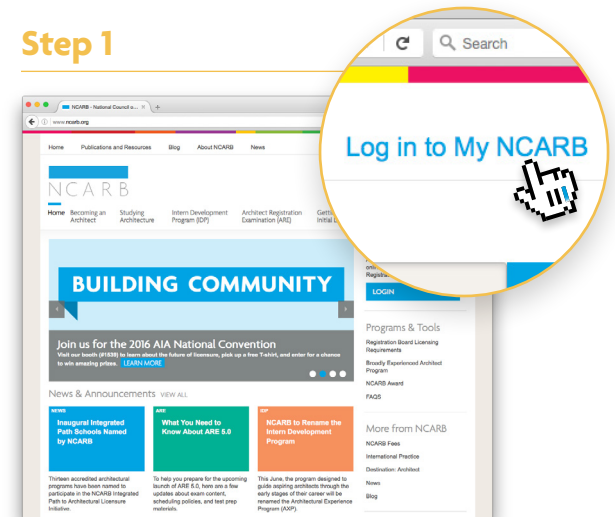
Step 1

NCARB - National Council o...

www.ncarb.org

Home Publications and Resources Blog About NCARB News

NCARB

Home Becoming an Architect Studying Architecture Intern Development Program (IDP) Architect Registration Examination (ARE) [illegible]

BUILDING COMMUNITY

Join us for the 2016 AIA National Convention

Visit our booth (#1638) to learn about the future of licensure, pick up a free T-shirt, and enter for a chance to win amazing prizes. LEARN MORE

News & Announcements VIEW ALL

NEWS
Inaugural Integrated Path Schools Named by NCARB

Thirteen accredited architectural programs have been named to participate in the NCARB Integrated Path to Architectural Licensure Initiative.

ARE
What You Need to Know About ARE 5.0

To help you prepare for the upcoming launch of ARE 5.0, here are a few updates about exam content, scheduling policies, and test prep materials.

IDP
NCARB to Rename the Intern Development Program

This June, the program designed to guide aspiring architects through the early stages of their career will be renamed the Architectural Experience Program (AXP).

LOGIN

Programs & Tools

Registration Board Licensing Requirements

Broadly Experienced Architect Program

NCARB Award

FAQS

More from NCARB

NCARB Fees

International Practice

Destination: Architect

News

Blog

Search

Log in to My NCARB